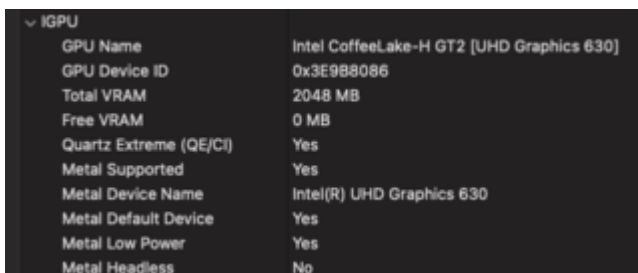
IGPU

| | |
|---|---|
| GPU Name | Intel CoffeeLake-H GT2 [UHD Graphics 630] |
| GPU Device ID | 0x3E9B8086 |
| Total VRAM | 2048 MB |
| Free VRAM | 0 MB |
| Quartz Extreme (QE/CI) | Yes |
| Metal Supported | Yes |
| Metal Device Name | Intel(R) UHD Graphics 630 |
| Metal Default Device | Yes |
| Metal Low Power | Yes |
| Metal Headless | No |